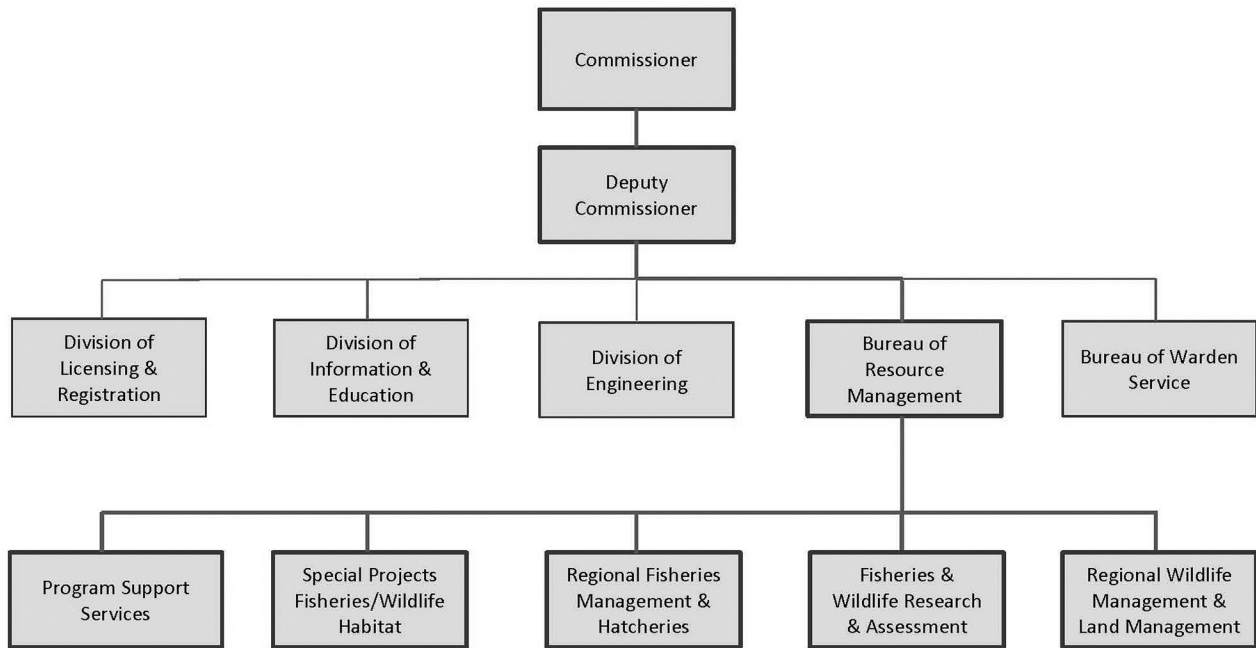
Commissioner

Deputy Commissioner

Division of Licensing & Registration

Division of Information & Education

Division of Engineering

Bureau of Resource Management

Bureau of Warden Service

Program Support Services

Special Projects Fisheries/Wildlife Habitat

Regional Fisheries Management & Hatcheries

Fisheries & Wildlife Research & Assessment

Regional Wildlife Management & Land Management